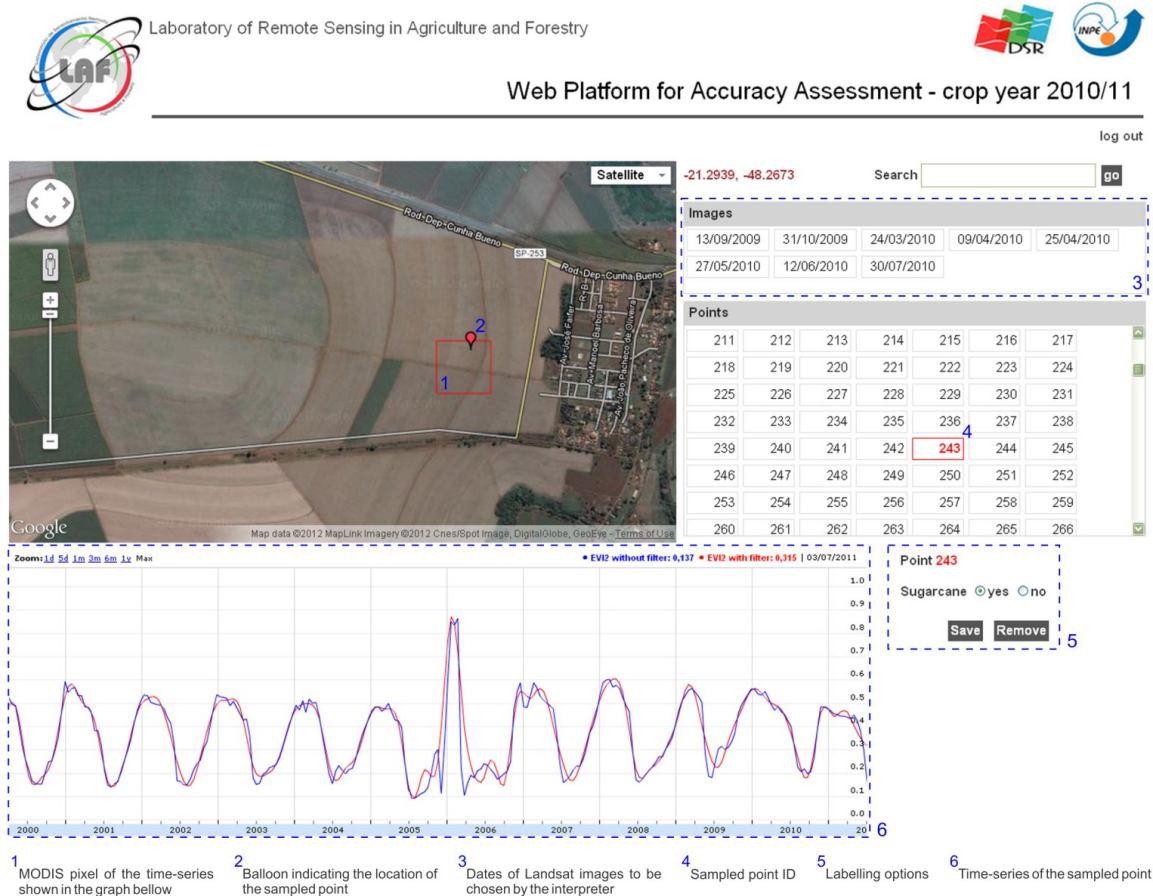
LAF

Laboratory of Remote Sensing in Agriculture and Forestry

DSR

INPE

Web Platform for Accuracy Assessment - crop year 2010/11

log out

Satellite

Rod-Dep-Cunha Bueno

SP-253

Rod-Dep-Cunha Bueno

Av. José Fafer

Av. Manoel Barbosa

Av. João Pacheco de Oliveira

2

1

Google

Map data ©2012 MapLink Imagery ©2012 Cnes/Spot Image, DigitalGlobe, GeoEye - Terms of Use

-21.2939, -48.2673

Search

go

Images

| 13/09/2009 | 31/10/2009 | 24/03/2010 | 09/04/2010 | 25/04/2010 |
|---|---|---|---|---|
| 27/05/2010 | 12/06/2010 | 30/07/2010 | | |

3

Points

| 211 | 212 | 213 | 214 | 215 | 216 | 217 |
|---|---|---|---|---|---|---|
| 218 | 219 | 220 | 221 | 222 | 223 | 224 |
| 225 | 226 | 227 | 228 | 229 | 230 | 231 |
| 232 | 233 | 234 | 235 | 236 | 237 | 238 |
| 239 | 240 | 241 | 242 | 243 | 244 | 245 |
| 246 | 247 | 248 | 249 | 250 | 251 | 252 |
| 253 | 254 | 255 | 256 | 257 | 258 | 259 |
| 260 | 261 | 262 | 263 | 264 | 265 | 266 |

4

Zoom: 1d 5d 1m 3m 6m 1y Max

• EVI2 without filter: 0,137 • EVI2 with filter: 0,315 | 03/07/2011

1.0 0.9 0.8 0.7 0.6 0.5 0.4 0.3 0.2 0.1 0.0

2000 2001 2002 2003 2004 2005 2006 2007 2008 2009 2010 201

6

Point 243

Sugarcane yes no

Save Remove

5

1 MODIS pixel of the time-series shown in the graph bellow

2 Balloon indicating the location of the sampled point

3 Dates of Landsat images to be chosen by the interpreter

4 Sampled point ID

5 Labelling options

6 Time-series of the sampled point